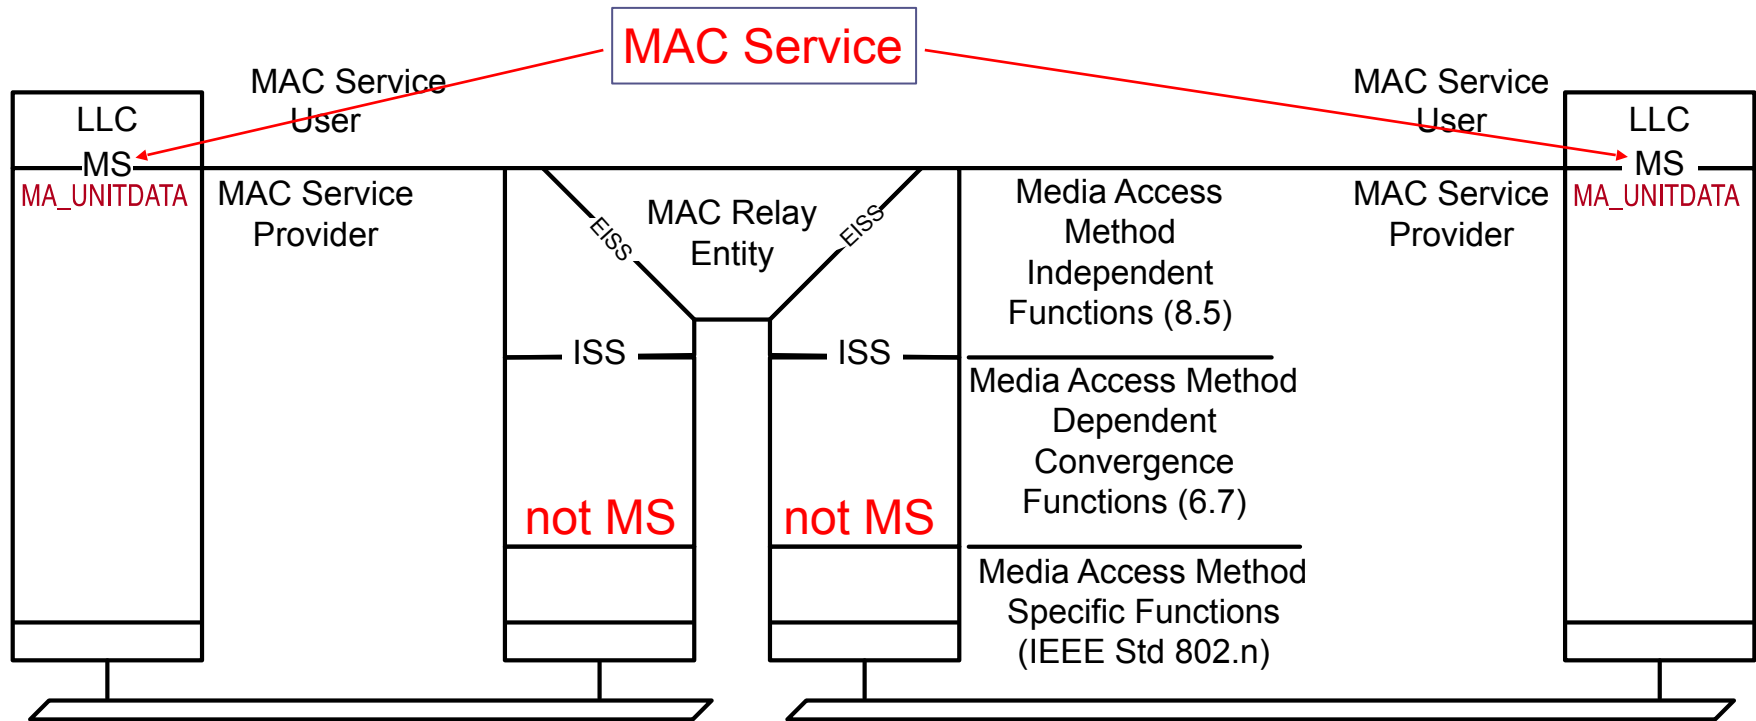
MAC Service

MAC Service User

LLC

MS

MA_UNITDATA

MAC Service Provider

EISS

MAC Relay Entity

EISS

ISS

ISS

not MS

not MS

Media Access Method Independent Functions (8.5)

Media Access Method Dependent Convergence Functions (6.7)

Media Access Method Specific Functions (IEEE Std 802.n)

MAC Service User

MAC Service Provider

LLC

MS

MA_UNITDATA